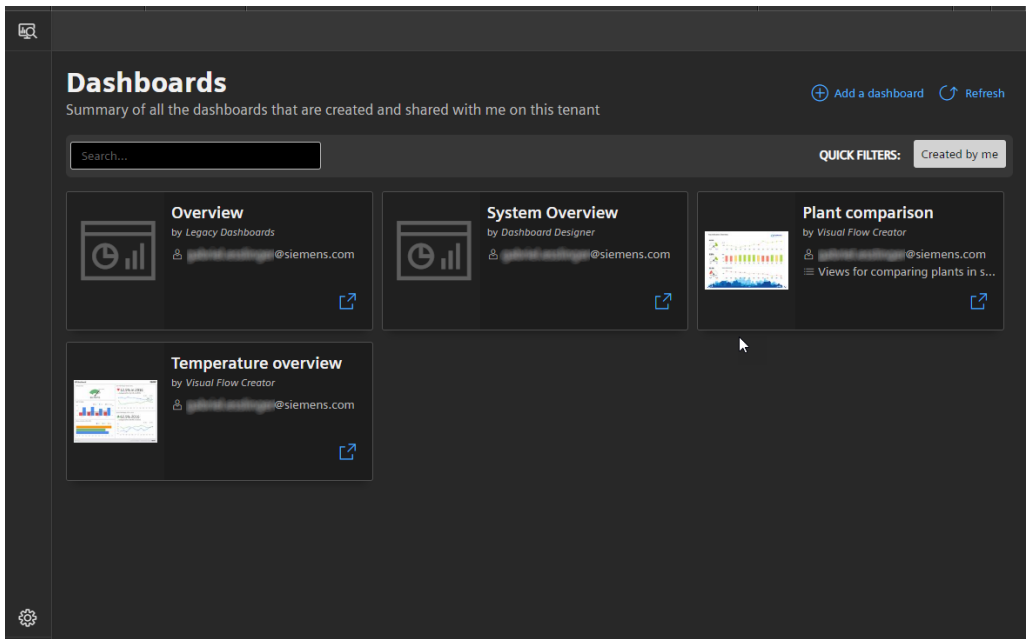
Dashboards
Summary of all the dashboards that are created and shared with me on this tenant

Add a dashboard Refresh

Search...

QUICK FILTERS: Created by me

Overview
by Legacy Dashboards
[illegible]@siemens.com

System Overview
by Dashboard Designer
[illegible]@siemens.com

Plant comparison
by Visual Flow Creator
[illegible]@siemens.com
Views for comparing plants in s...

Temperature overview
by Visual Flow Creator
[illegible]@siemens.com